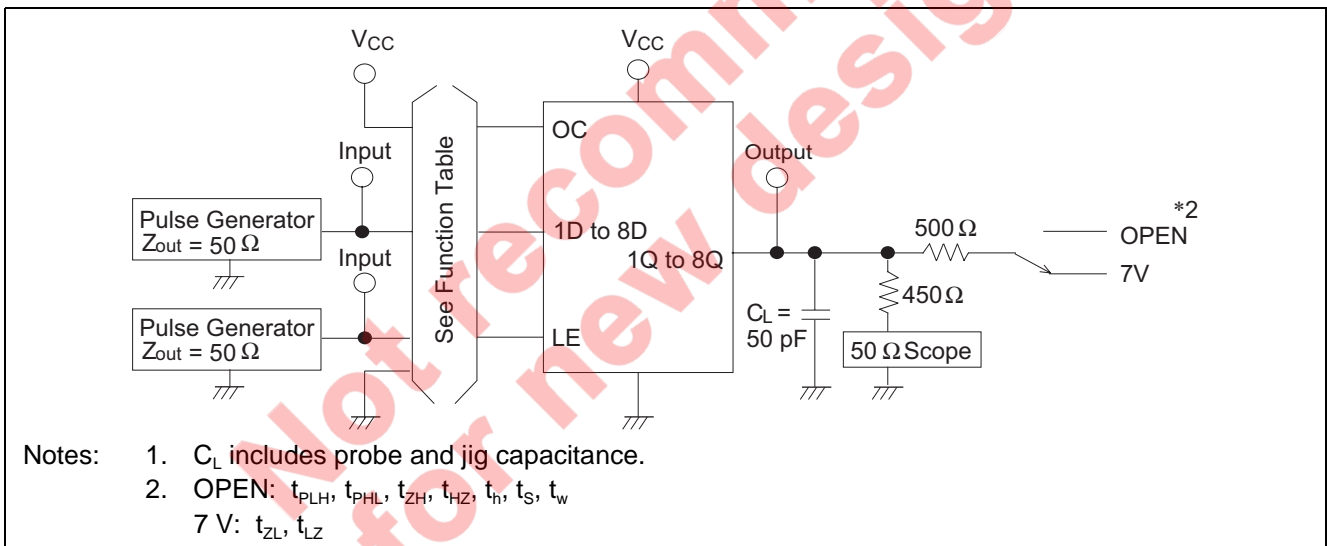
$V_{CC}$

$V_{CC}$

OC

Input

Output

See Function Table

Pulse Generator
$Z_{out}$ = 50 Ω

1D to 8D

1Q to 8Q

500 Ω

*2

OPEN

7V

Input

450 Ω

Pulse Generator
$Z_{out}$ = 50 Ω

LE

$C_L$ =
50 pF

50 Ω Scope

Not recommended for new design

Notes: 1. $C_L$ includes probe and jig capacitance.
2. OPEN: $t_{PLH}$, $t_{PHL}$, $t_{ZH}$, $t_{HZ}$, $t_h$, $t_s$, $t_w$
7 V: $t_{ZL}$, $t_{LZ}$